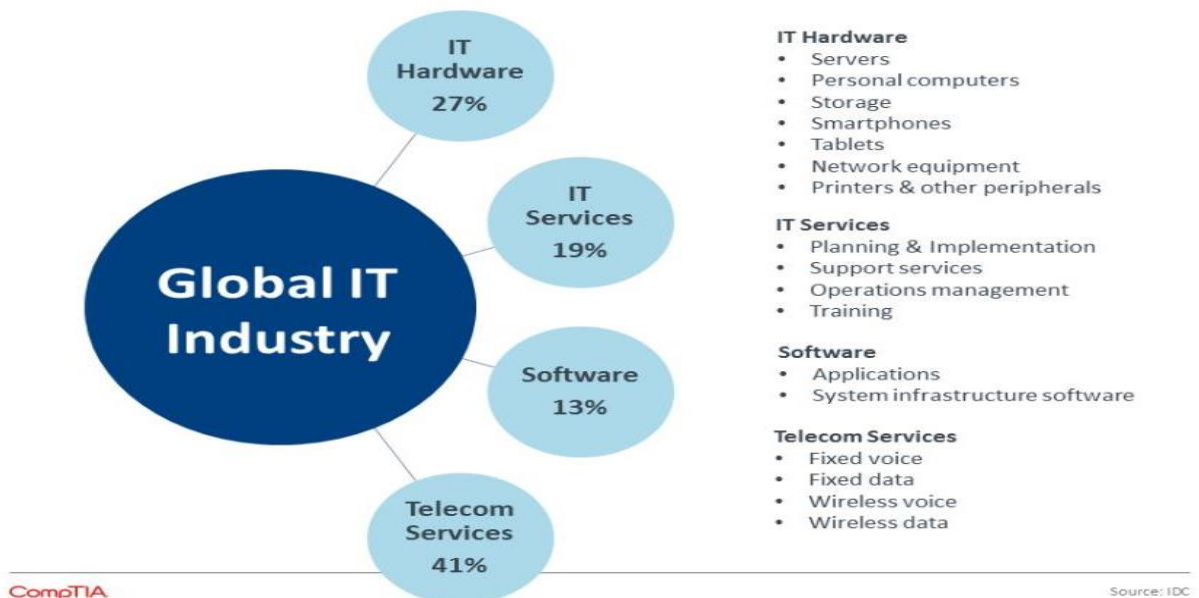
Global IT Industry

IT Hardware 27%

IT Services 19%

Software 13%

Telecom Services 41%

IT Hardware
• Servers
• Personal computers
• Storage
• Smartphones
• Tablets
• Network equipment
• Printers & other peripherals

IT Services
• Planning & Implementation
• Support services
• Operations management
• Training

Software
• Applications
• System infrastructure software

Telecom Services
• Fixed voice
• Fixed data
• Wireless voice
• Wireless data

CompTIA

Source: IDC